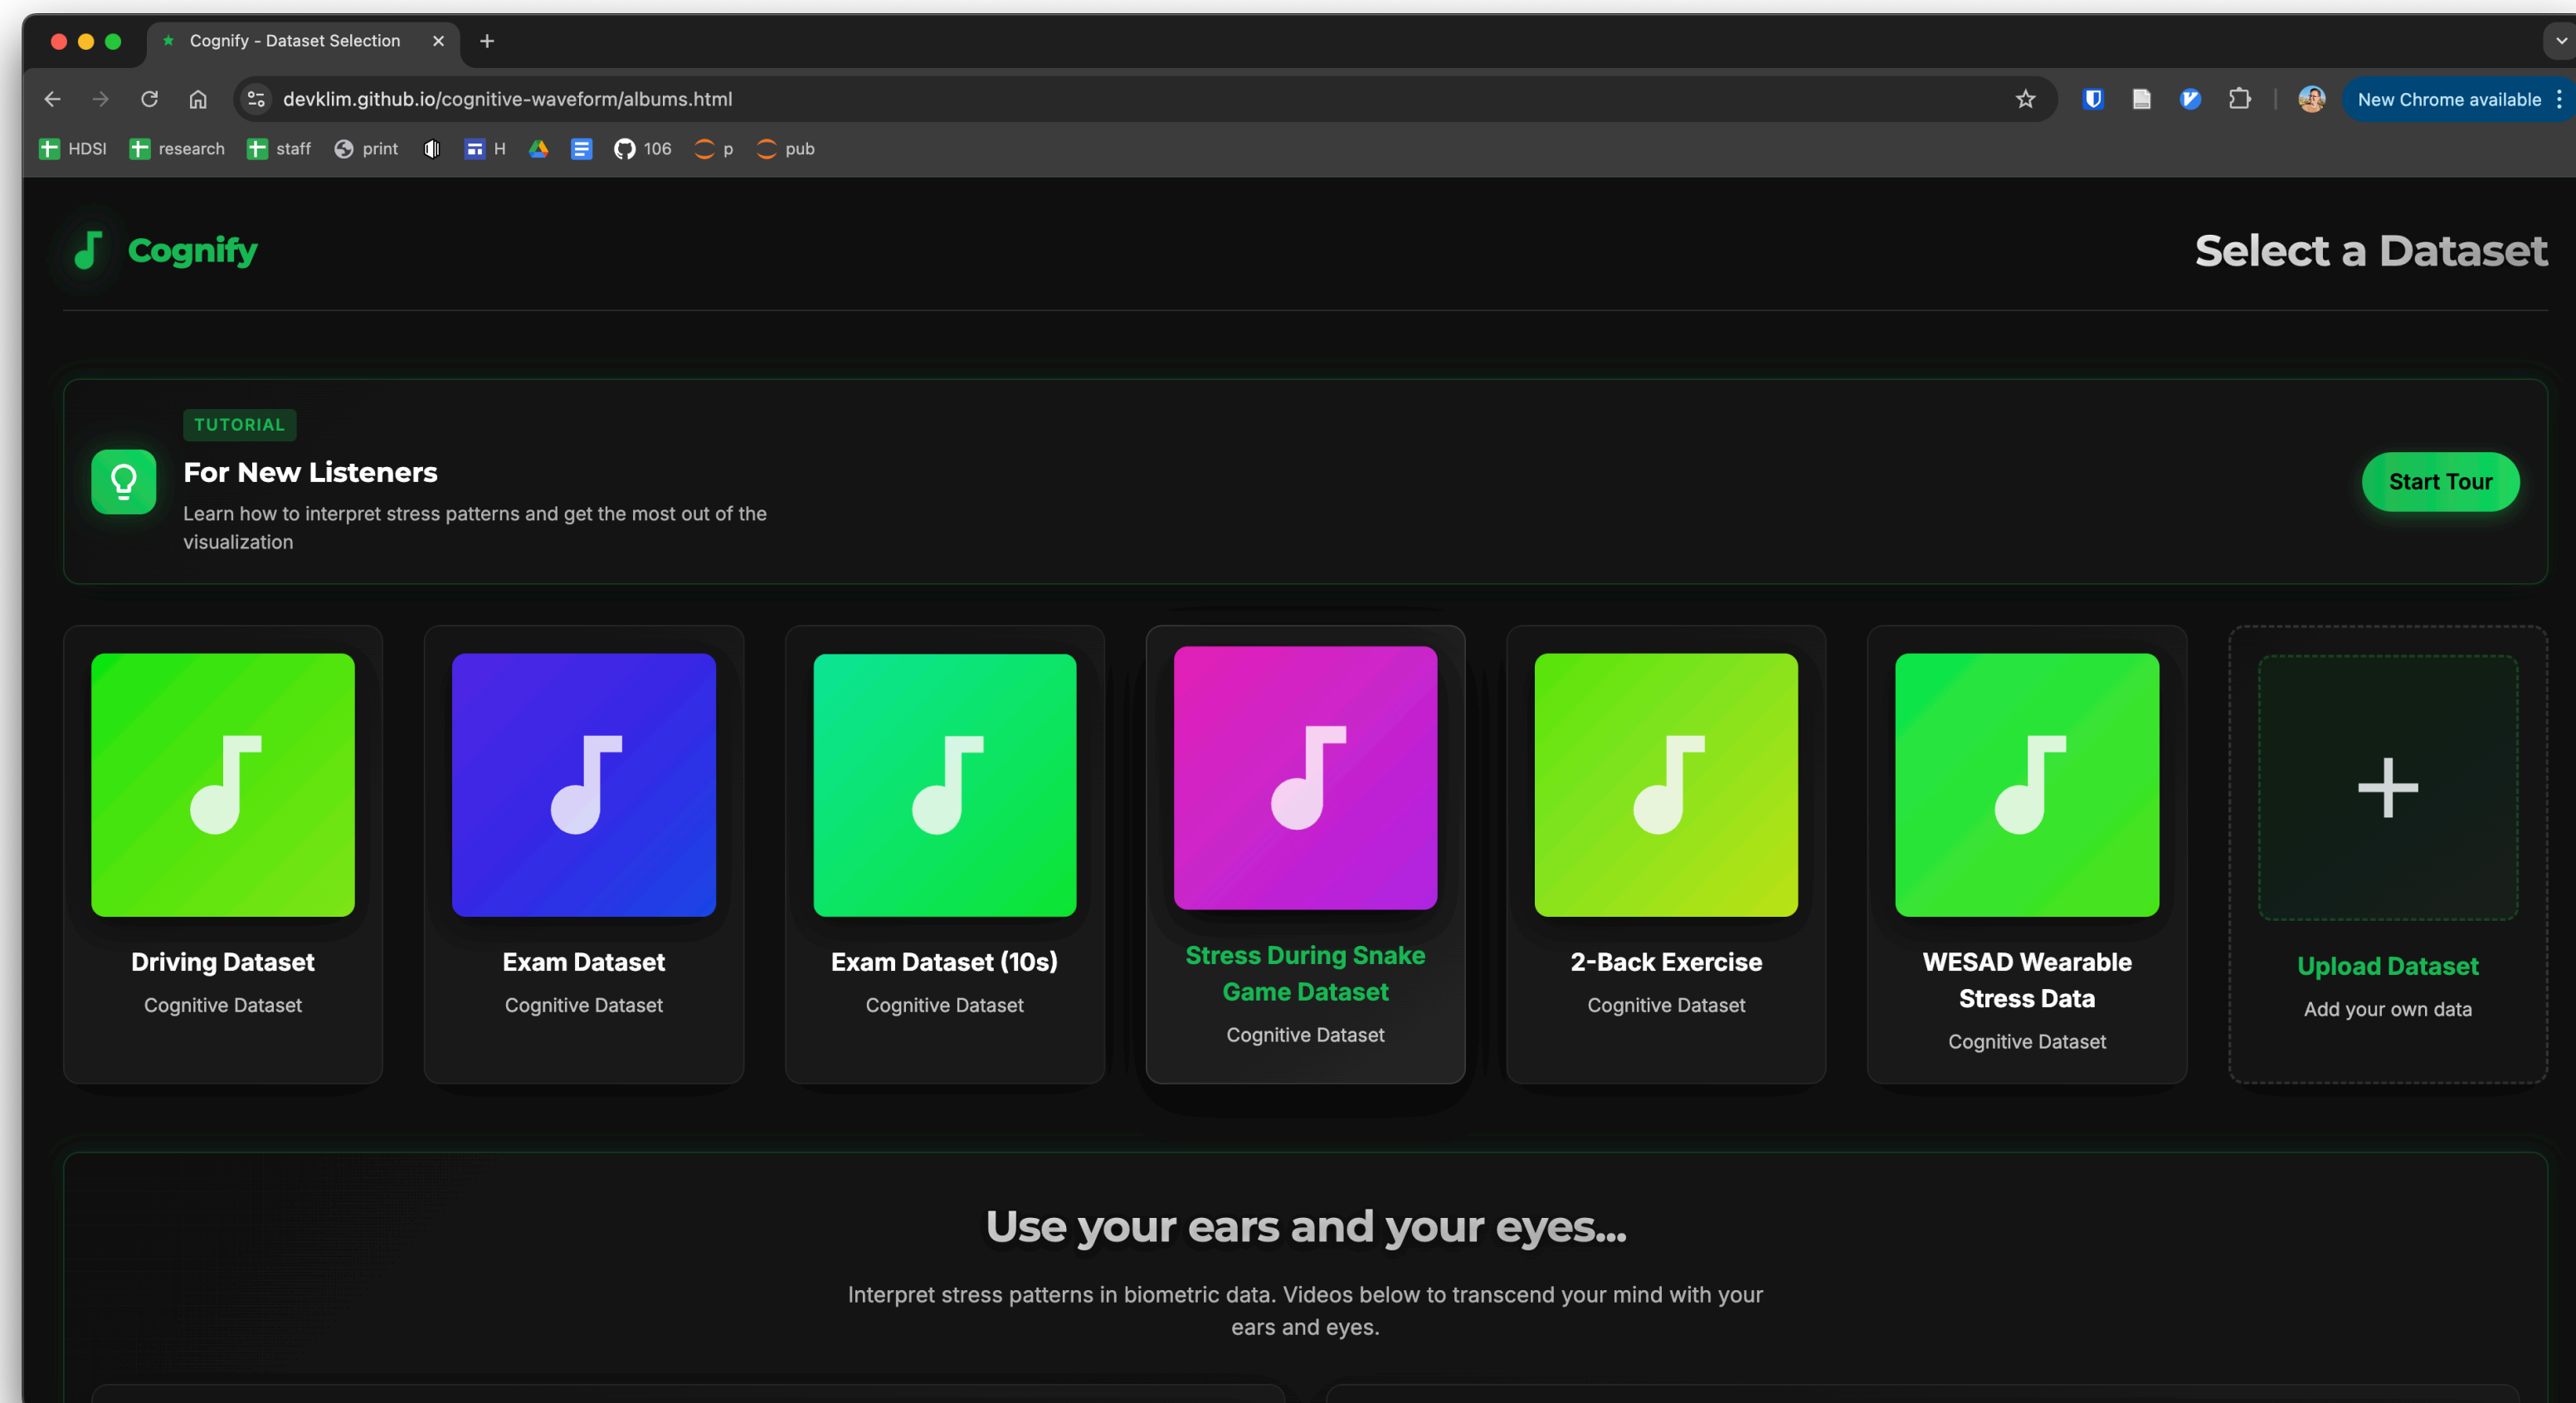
Cognify - Dataset Selection

devklim.github.io/cognitive-waveform/albums.html

New Chrome available

HDSI research staff print H 106 p pub

Cognify

Select a Dataset

TUTORIAL

For New Listeners

Learn how to interpret stress patterns and get the most out of the visualization

Start Tour

Driving Dataset
Cognitive Dataset

Exam Dataset
Cognitive Dataset

Exam Dataset (10s)
Cognitive Dataset

Stress During Snake Game Dataset
Cognitive Dataset

2-Back Exercise
Cognitive Dataset

WESAD Wearable Stress Data
Cognitive Dataset

+

Upload Dataset
Add your own data

Use your ears and your eyes...

Interpret stress patterns in biometric data. Videos below to transcend your mind with your ears and eyes.